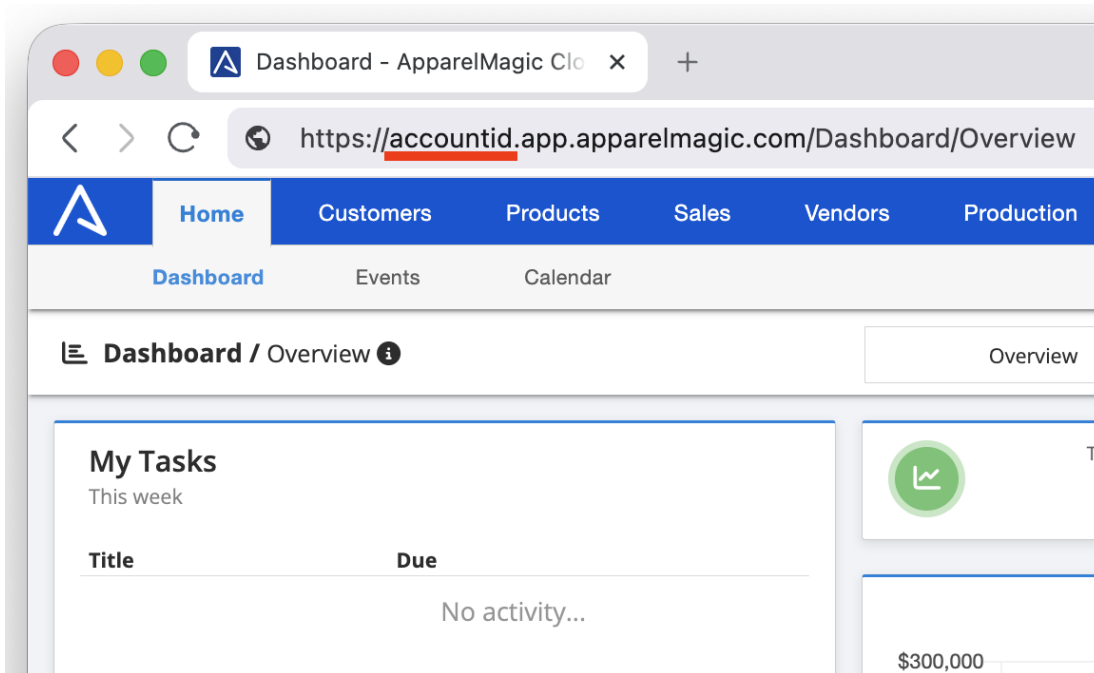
Dashboard - ApparelMagic Clo ×
+

https://accountid.app.apparelmagic.com/Dashboard/Overview

Home Customers Products Sales Vendors Production

Dashboard Events Calendar

Dashboard / Overview

Overview

My Tasks
This week

| Title | Due |
|---|---|
| No activity... | |

T

$300,000